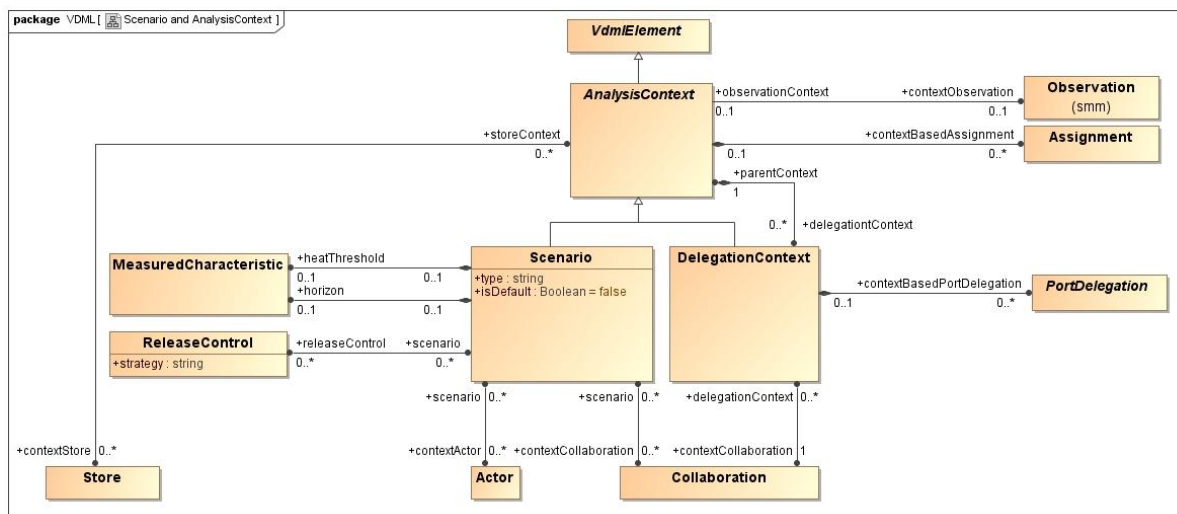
package VDML [ Scenario and AnalysisContext ]

VdmlElement

AnalysisContext

+observationContext
0..1
+contextObservation
0..1
Observation
(smm)

+storeContext
0..*

+contextBasedAssignment
0..1
0..*
Assignment

+parentContext
1
0..*
+delegationtContext

MeasuredCharacteristic
+heatThreshold
0..1
0..1
+horizon
0..1
0..1

Scenario
+type : string
+isDefault : Boolean = false

DelegationContext

+contextBasedPortDelegation
0..1
0..*
PortDelegation

ReleaseControl
+strategy : string
+releaseControl
0..*
+scenario
0..*

+scenario 0..*
+scenario 0..*
+delegationContext 0..*

+contextStore 0..*
+contextActor 0..*
+contextCollaboration 0..*
+contextCollaboration 1

Store
Actor
Collaboration